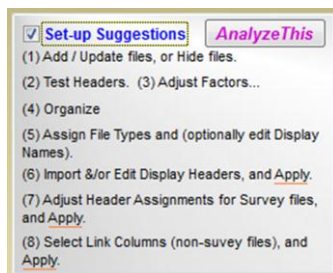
Set-up Suggestions AnalyzeThis

(1) Add / Update files, or Hide files.

(2) Test Headers. (3) Adjust Factors...

(4) Organize

(5) Assign File Types and (optionally edit Display Names).

(6) Import &/or Edit Display Headers, and Apply.

(7) Adjust Header Assignments for Survey files, and Apply.

(8) Select Link Columns (non-suvey files), and Apply.